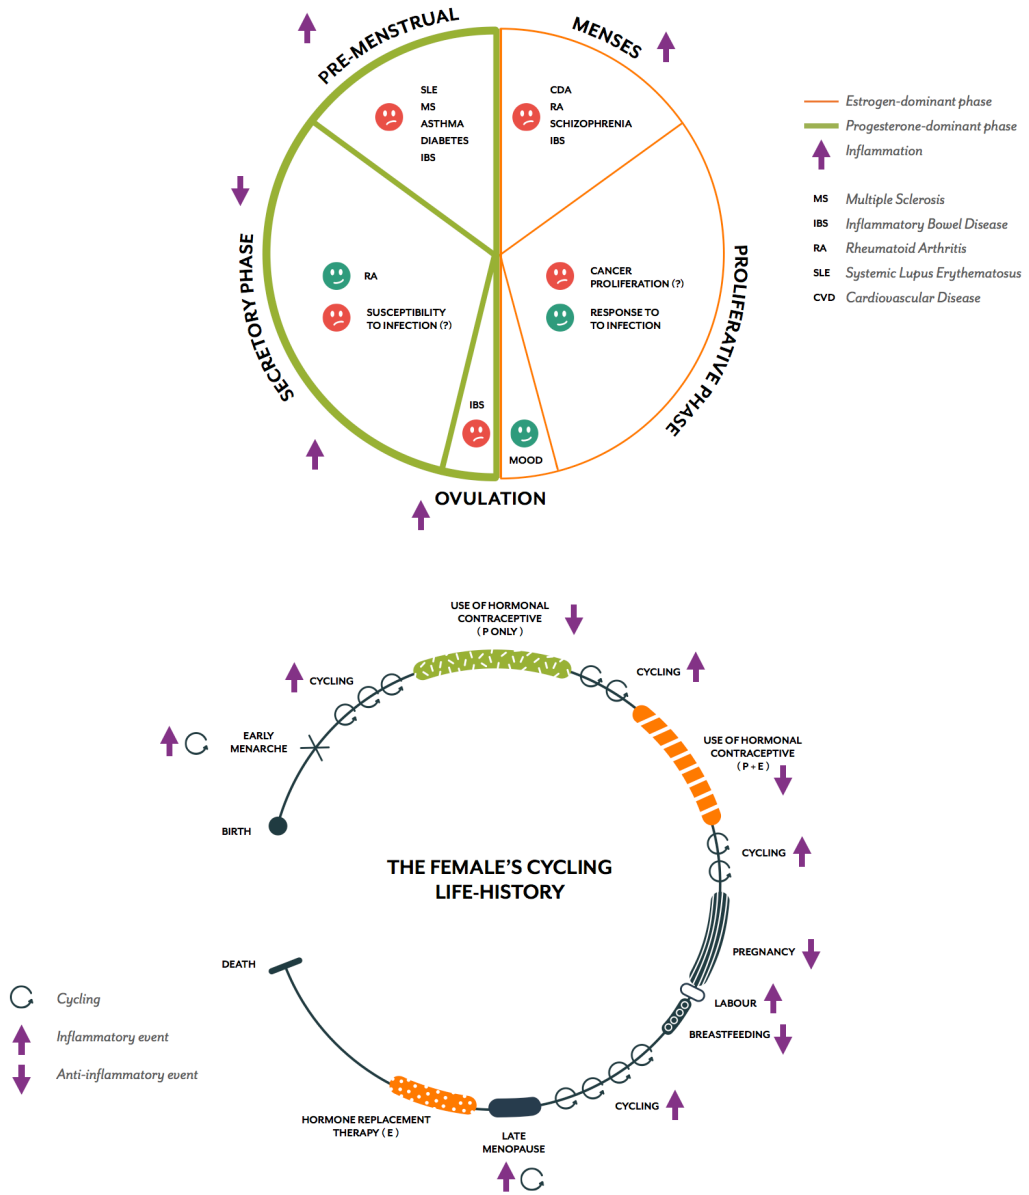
PRE-MENSTRUAL

MENSES

SLE
MS
ASTHMA
DIABETES
IBS

CDA
RA
SCHIZOPHRENIA
IBS

Estrogen-dominant phase
Progesterone-dominant phase
Inflammation

MS Multiple Sclerosis
IBS Inflammatory Bowel Disease
RA Rheumatoid Arthritis
SLE Systemic Lupus Erythematosus
CVD Cardiovascular Disease

SECRETORY PHASE

RA

SUSCEPTIBILITY TO INFECTION (?)

CANCER PROLIFERATION (?)

RESPONSE TO TO INFECTION

PROLIFERATIVE PHASE

IBS

MOOD

OVULATION

USE OF HORMONAL CONTRACEPTIVE ( P ONLY )

CYCLING

CYCLING

EARLY MENARCHE

USE OF HORMONAL CONTRACEPTIVE ( P + E )

BIRTH

CYCLING

THE FEMALE'S CYCLING LIFE-HISTORY

PREGNANCY

DEATH

LABOUR

BREASTFEEDING

Cycling
Inflammatory event
Anti-inflammatory event

CYCLING

HORMONE REPLACEMENT THERAPY ( E )

LATE MENOPAUSE